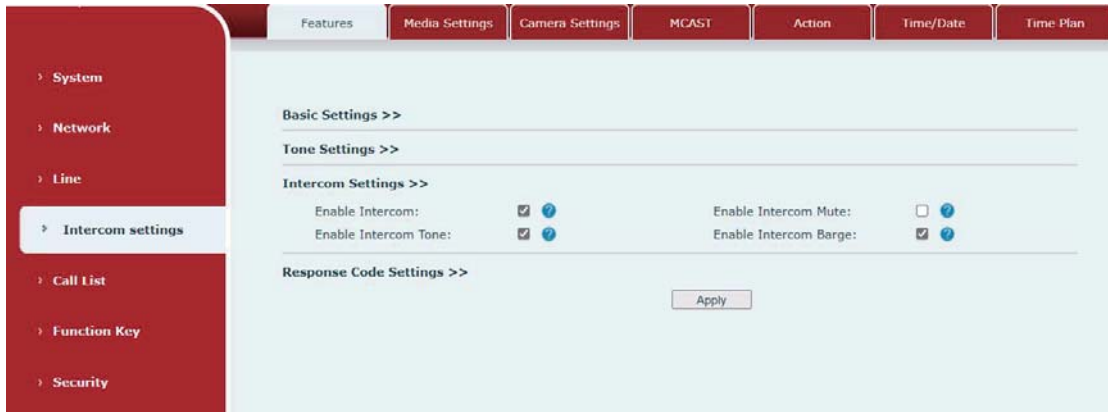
Features | Media Settings | Camera Settings | MCAST | Action | Time/Date | Time Plan

› System

› Network

› Line

› Intercom settings

› Call List

› Function Key

› Security

Basic Settings >>

Tone Settings >>

Intercom Settings >>

Enable Intercom:

Enable Intercom Mute:

Enable Intercom Tone:

Enable Intercom Barge:

Response Code Settings >>

Apply